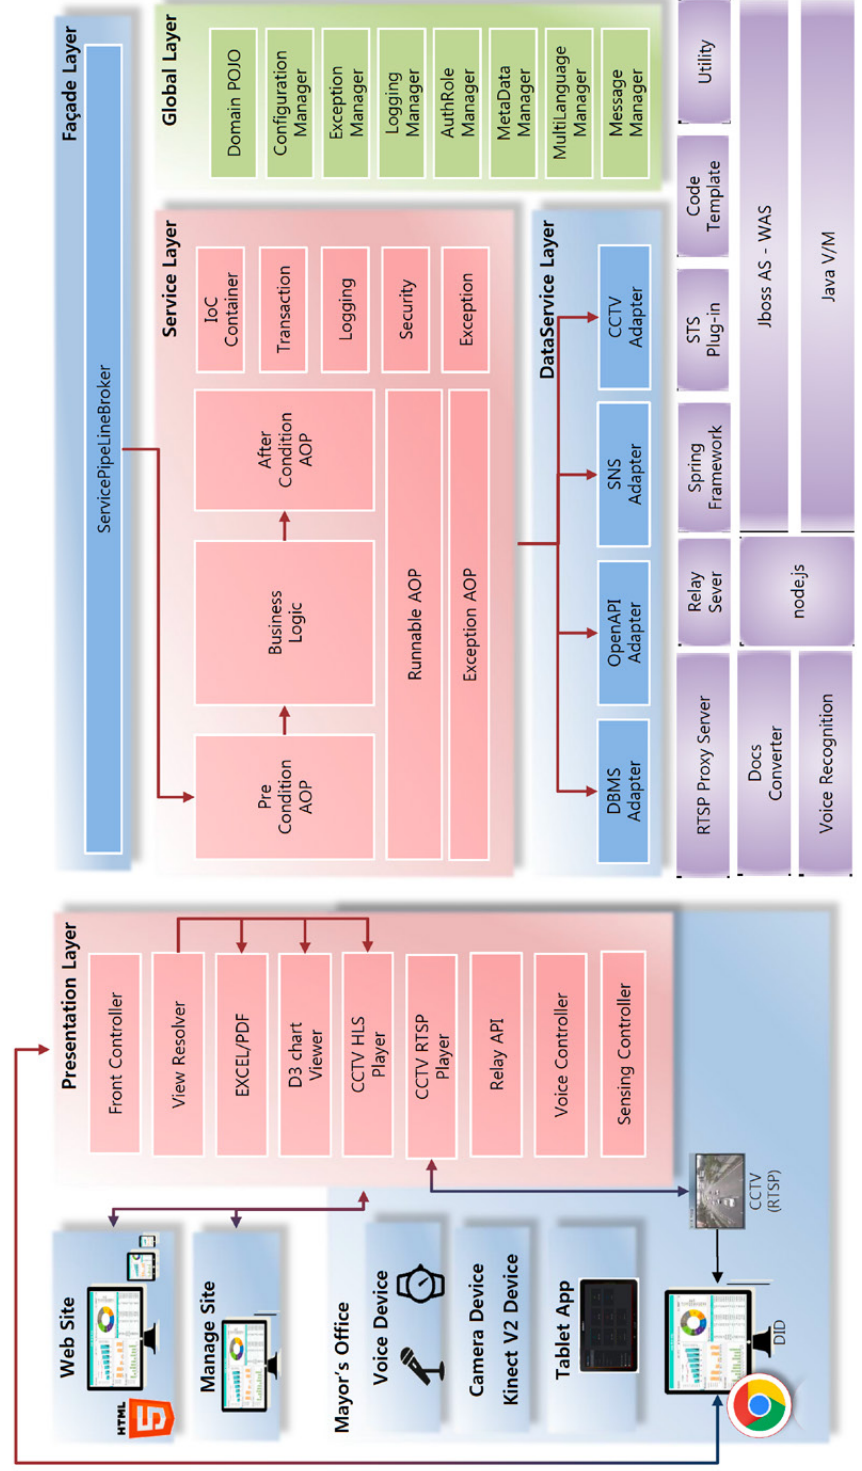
Façade Layer

ServicePipeLineBroker

Global Layer

Domain POJO

Configuration Manager

Exception Manager

Logging Manager

AuthRole Manager

MetaData Manager

MultiLanguage Manager

Message Manager

Service Layer

IoC Container

Transaction

Logging

Security

Exception

After Condition AOP

Business Logic

Pre Condition AOP

Runnable AOP

Exception AOP

DataService Layer

CCTV Adapter

SNS Adapter

OpenAPI Adapter

DBMS Adapter

Utility

Code Template

STS Plug-in

Spring Framework

Relay Sever

RTSP Proxy Server

Jboss AS - WAS

node.js

Docs Converter

Java V/M

Voice Recognition

Presentation Layer

Front Controller

View Resolver

EXCEL/PDF

D3 chart Viewer

CCTV HLS Player

CCTV RTSP Player

Relay API

Voice Controller

Sensing Controller

CCTV (RTSP)

Web Site

HTML 5

Manage Site

Mayor's Office

Voice Device

Camera Device Kinect V2 Device

Tablet App

DID